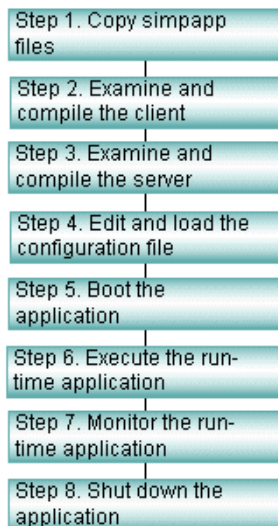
Step 1. Copy simpapp files

Step 2. Examine and compile the client

Step 3. Examine and compile the server

Step 4. Edit and load the configuration file

Step 5. Boot the application

Step 6. Execute the runtime application

Step 7. Monitor the runtime application

Step 8. Shut down the application